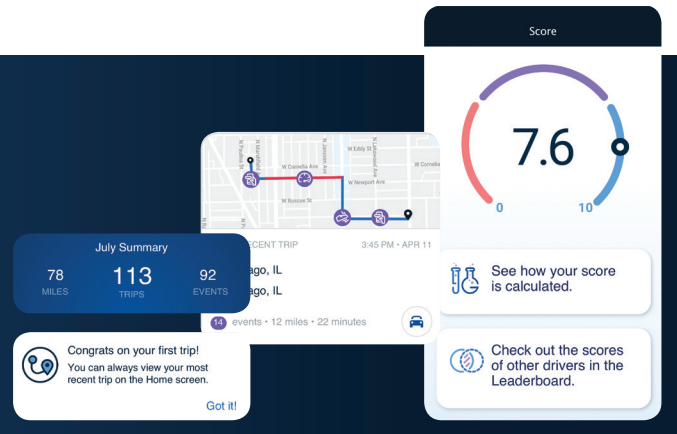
Score

7.6

0

10

See how your score is calculated.

Check out the scores of other drivers in the Leaderboard.

W Cornelia Ave

W Eddy St

W Newport Ave

W Roscoe St

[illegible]ECENT TRIP

3:45 PM • APR 11

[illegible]ago, IL

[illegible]ago, IL

14 events • 12 miles • 22 minutes

July Summary

78
MILES

113
TRIPS

92
EVENTS

Congrats on your first trip!

You can always view your most recent trip on the Home screen.

Got it!